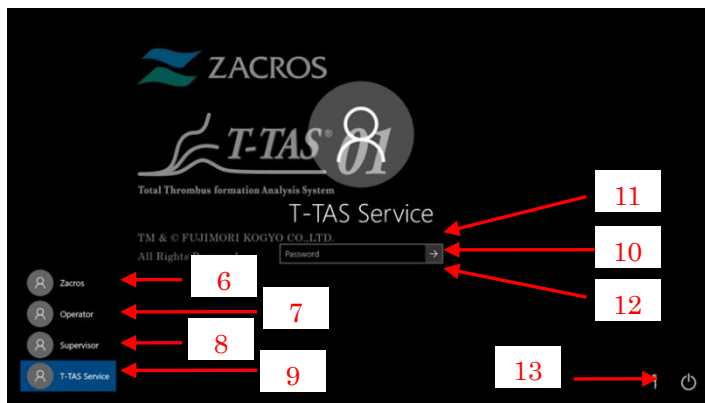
ZACROS

T-TAS® 01

Total Thrombus formation Analysis System

T-TAS Service

TM & © FUJIMORI KOGYO CO.,LTD.
All Rights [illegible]

Password

11

10

12

Zacros

6

Operator

7

Supervisor

8

T-TAS Service

9

13